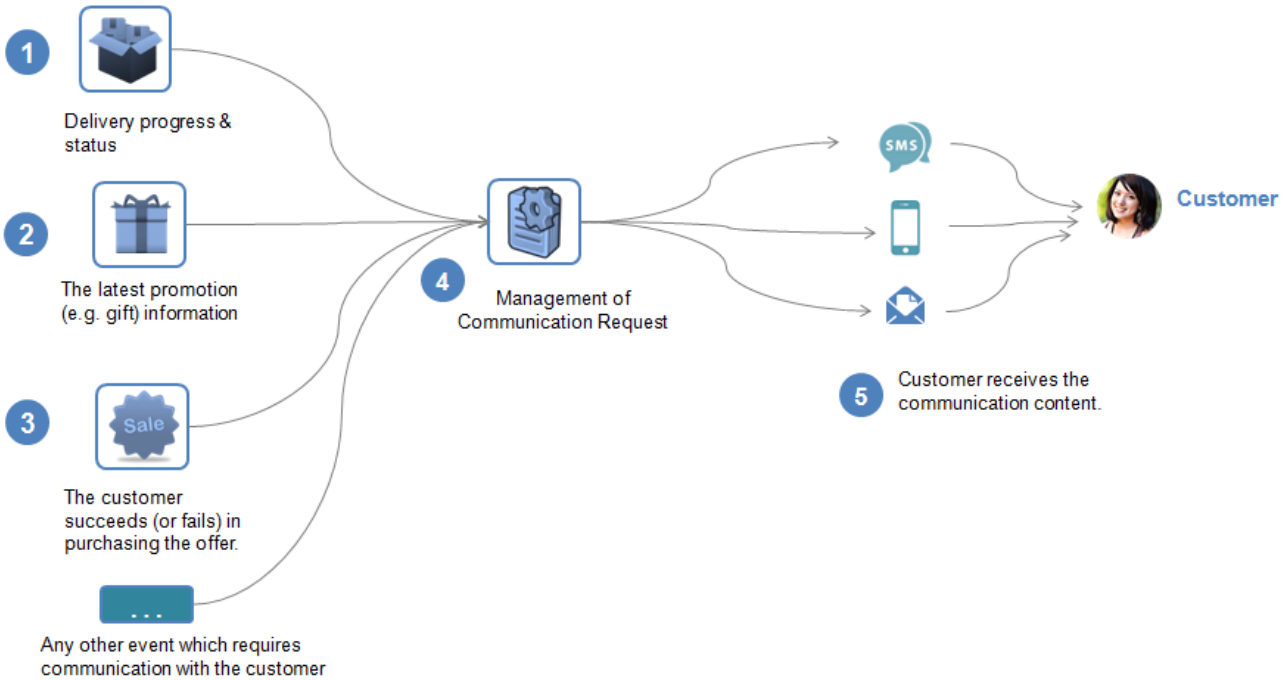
1

Delivery progress & status

2

The latest promotion (e.g. gift) information

3

Sale

The customer succeeds (or fails) in purchasing the offer.

...

Any other event which requires communication with the customer

4

Management of Communication Request

SMS

5

Customer receives the communication content.

Customer